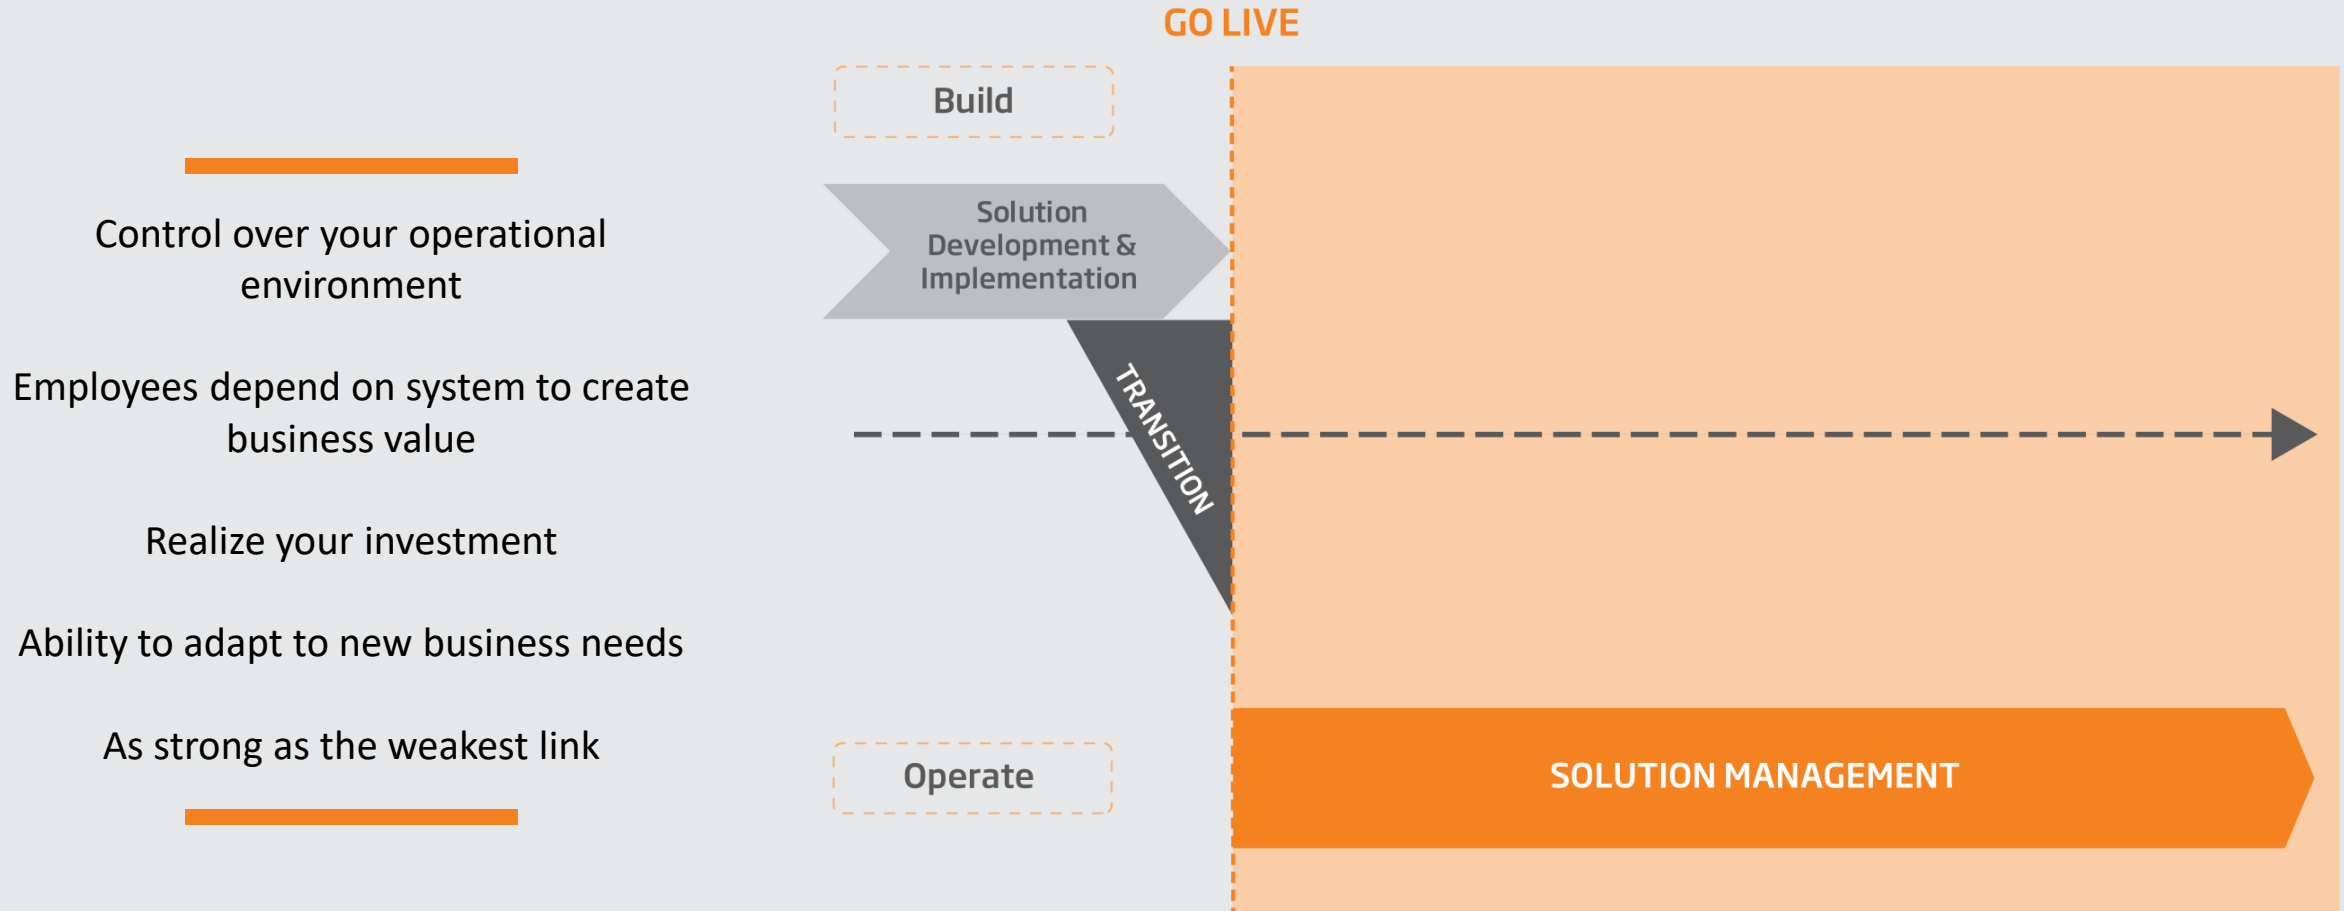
Control over your operational environment

Employees depend on system to create business value

Realize your investment

Ability to adapt to new business needs

As strong as the weakest link

GO LIVE

Build

Solution Development & Implementation

TRANSITION

Operate

SOLUTION MANAGEMENT